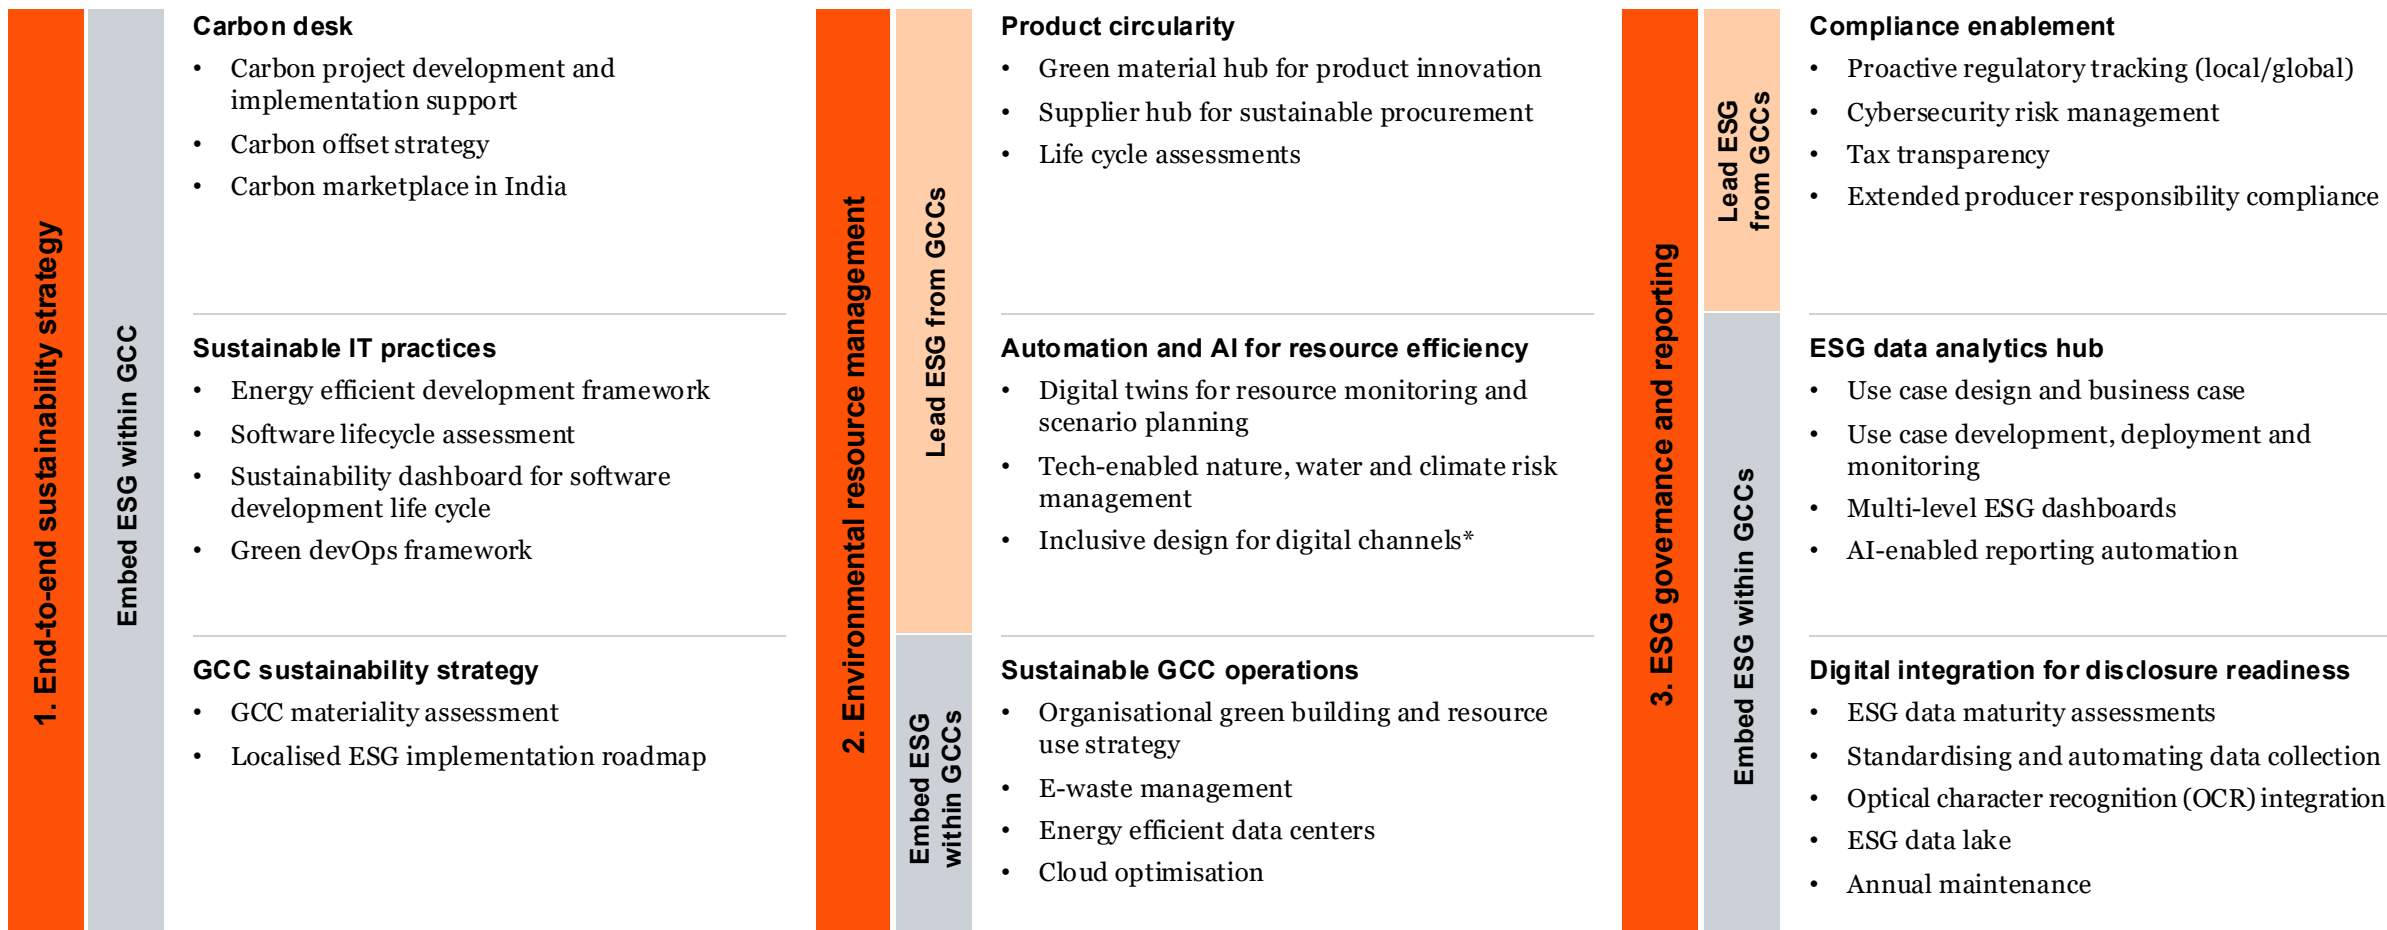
1. End-to-end sustainability strategy

Embed ESG within GCC

Carbon desk
- Carbon project development and implementation support
- Carbon offset strategy
- Carbon marketplace in India

Sustainable IT practices
- Energy efficient development framework
- Software lifecycle assessment
- Sustainability dashboard for software development life cycle
- Green devOps framework

GCC sustainability strategy
- GCC materiality assessment
- Localised ESG implementation roadmap

2. Environmental resource management

Lead ESG from GCCs

Embed ESG within GCCs

Product circularity
- Green material hub for product innovation
- Supplier hub for sustainable procurement
- Life cycle assessments

Automation and AI for resource efficiency
- Digital twins for resource monitoring and scenario planning
- Tech-enabled nature, water and climate risk management
- Inclusive design for digital channels*

Sustainable GCC operations
- Organisational green building and resource use strategy
- E-waste management
- Energy efficient data centers
- Cloud optimisation

3. ESG governance and reporting

Lead ESG from GCCs

Embed ESG within GCCs

Compliance enablement
- Proactive regulatory tracking (local/global)
- Cybersecurity risk management
- Tax transparency
- Extended producer responsibility compliance

ESG data analytics hub
- Use case design and business case
- Use case development, deployment and monitoring
- Multi-level ESG dashboards
- AI-enabled reporting automation

Digital integration for disclosure readiness
- ESG data maturity assessments
- Standardising and automating data collection
- Optical character recognition (OCR) integration
- ESG data lake
- Annual maintenance